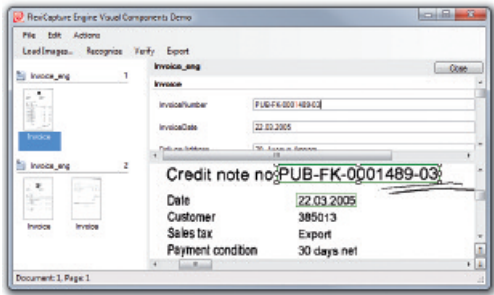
FlexiCapture Engine Visual Components Demo

File Edit Actions

Load Images... Recognize Verify Export

Invoice_eng 1

Invoice

Invoice_eng 2

Invoice Invoice

Invoice_eng

Close

Invoice

InvoiceNumber PUB-FK-0001489-03

InvoiceDate 22.03.2005

Delivery Address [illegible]

Credit note no PUB-FK-0001489-03

Date 22.03.2005

Customer 385013

Sales tax Export

Payment condition 30 days net

Document: 1, Page: 1